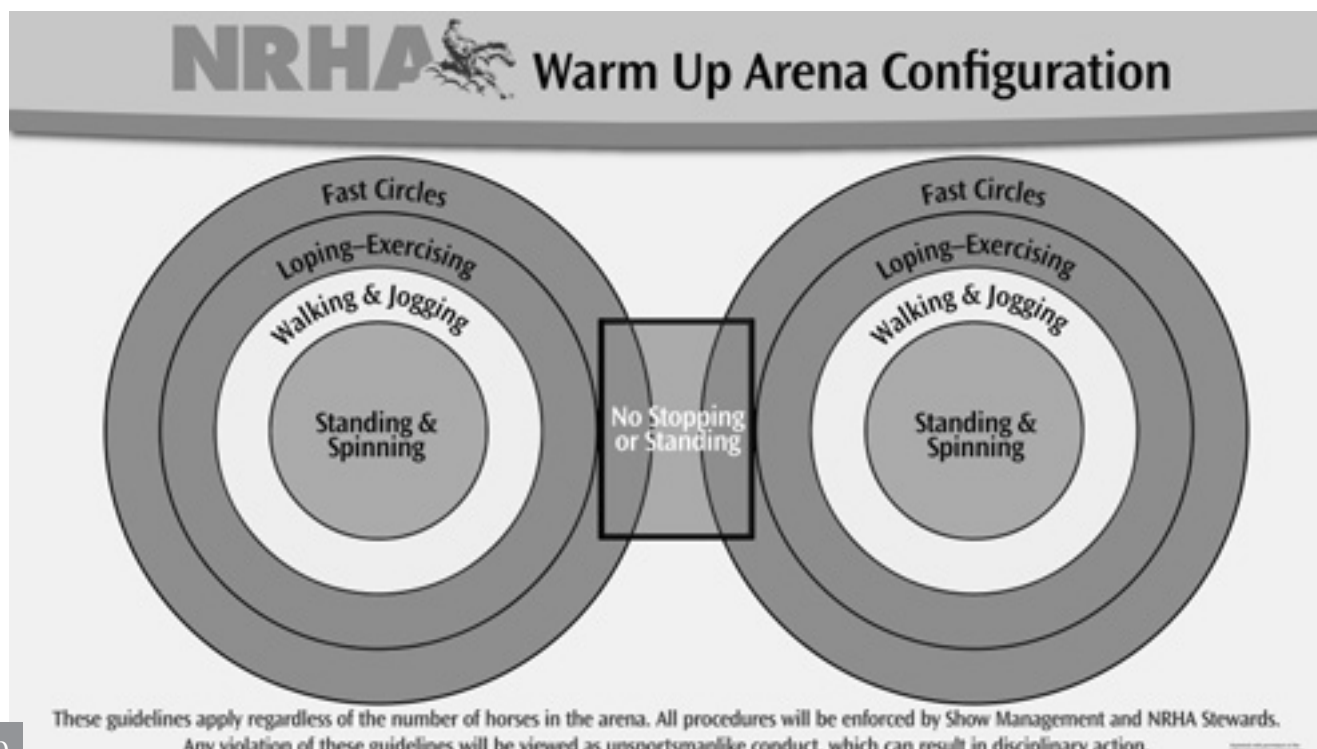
NRHA Warm Up Arena Configuration

Fast Circles

Loping–Exercising

Walking & Jogging

Standing & Spinning

No Stopping or Standing

Fast Circles

Loping–Exercising

Walking & Jogging

Standing & Spinning

These guidelines apply regardless of the number of horses in the arena. All procedures will be enforced by Show Management and NRHA Stewards. Any violation of these guidelines will be viewed as unsportsmanlike conduct, which can result in disciplinary action.